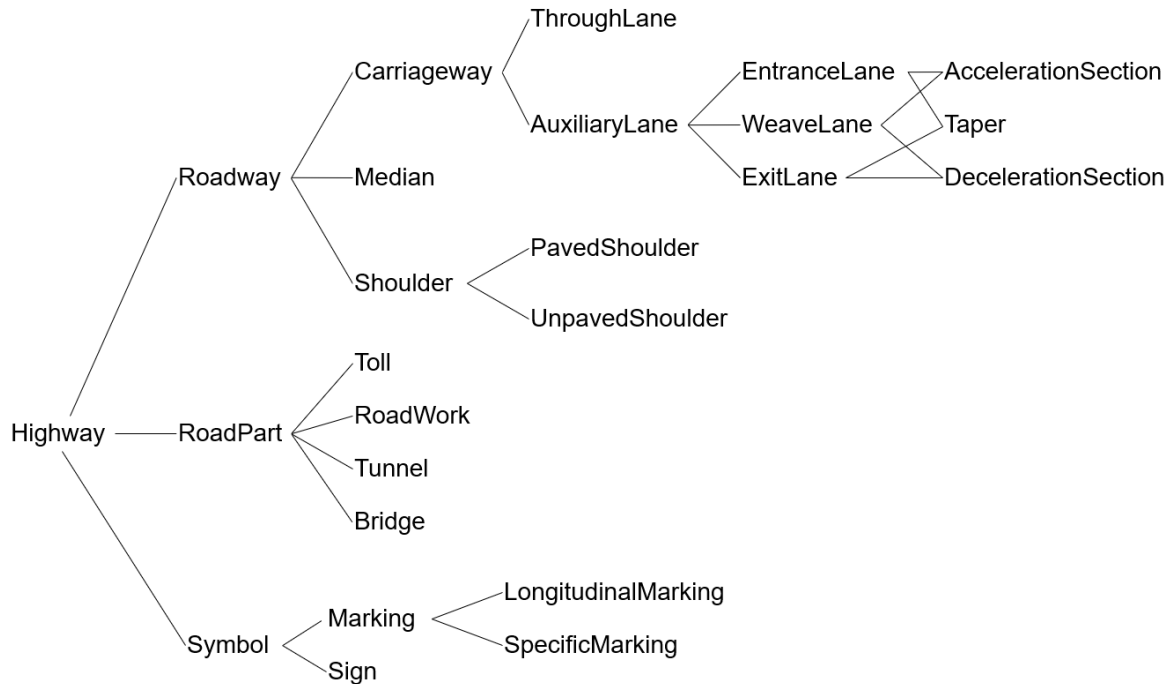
Highway
Roadway
Carriageway
ThroughLane
AuxiliaryLane
EntranceLane
WeaveLane
ExitLane
AccelerationSection
Taper
DecelerationSection
Median
Shoulder
PavedShoulder
UnpavedShoulder
RoadPart
Toll
RoadWork
Tunnel
Bridge
Symbol
Marking
LongitudinalMarking
SpecificMarking
Sign